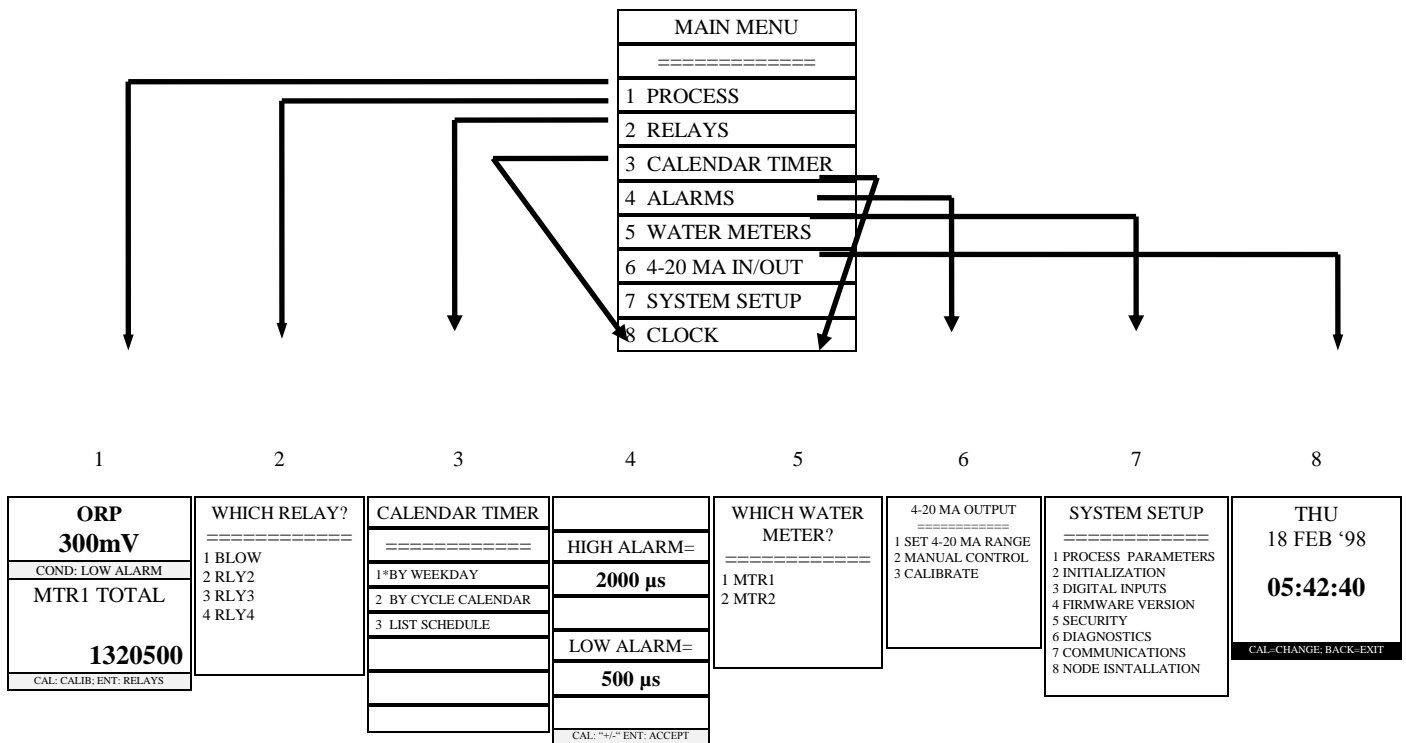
MAIN MENU
=============
1 PROCESS
2 RELAYS
3 CALENDAR TIMER
4 ALARMS
5 WATER METERS
6 4-20 MA IN/OUT
7 SYSTEM SETUP
8 CLOCK

1

ORP
300mV
COND: LOW ALARM
MTR1 TOTAL
1320500
CAL: CALIB; ENT: RELAYS

2

WHICH RELAY?
============
1 BLOW
2 RLY2
3 RLY3
4 RLY4

3

CALENDAR TIMER
============
1*BY WEEKDAY
2 BY CYCLE CALENDAR
3 LIST SCHEDULE

4

HIGH ALARM=
2000 µs
LOW ALARM=
500 µs
CAL: "+/-" ENT: ACCEPT

5

WHICH WATER METER?
============
1 MTR1
2 MTR2

6

4-20 MA OUTPUT
===========
1 SET 4-20 MA RANGE
2 MANUAL CONTROL
3 CALIBRATE

7

SYSTEM SETUP
============
1 PROCESS PARAMETERS
2 INITIALIZATION
3 DIGITAL INPUTS
4 FIRMWARE VERSION
5 SECURITY
6 DIAGNOSTICS
7 COMMUNICATIONS
8 NODE ISNTALLATION

8

THU
18 FEB '98
05:42:40
CAL=CHANGE; BACK=EXIT